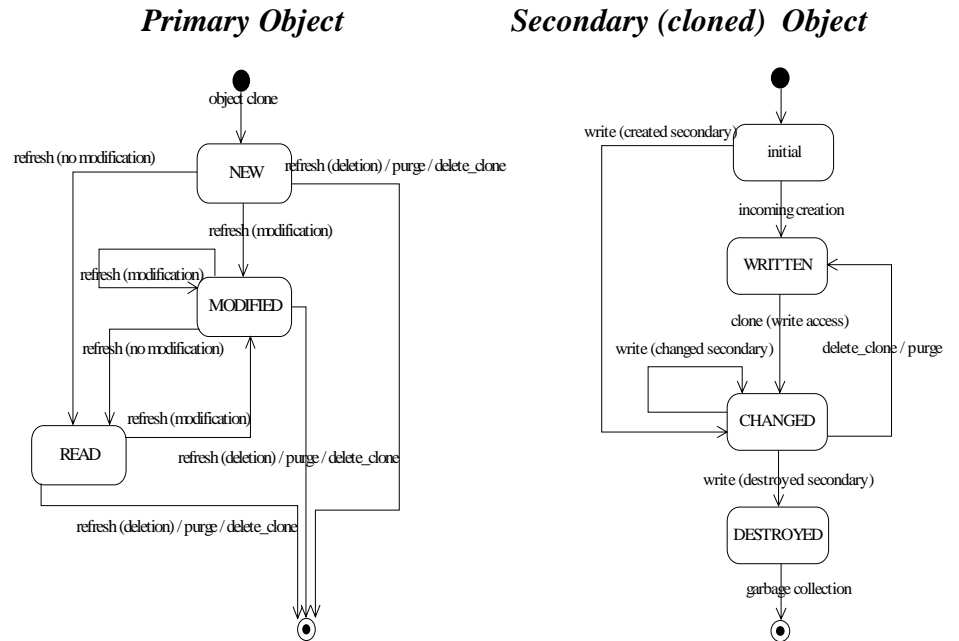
Primary Object

Secondary (cloned) Object

object clone

refresh (no modification)

NEW

refresh (deletion) / purge / delete_clone

refresh (modification)

refresh (modification)

MODIFIED

refresh (no modification)

refresh (modification)

READ

refresh (deletion) / purge / delete_clone

refresh (deletion) / purge / delete_clone

write (created secondary)

initial

incoming creation

WRITTEN

clone (write access)

write (changed secondary)

delete_clone / purge

CHANGED

write (destroyed secondary)

DESTROYED

garbage collection